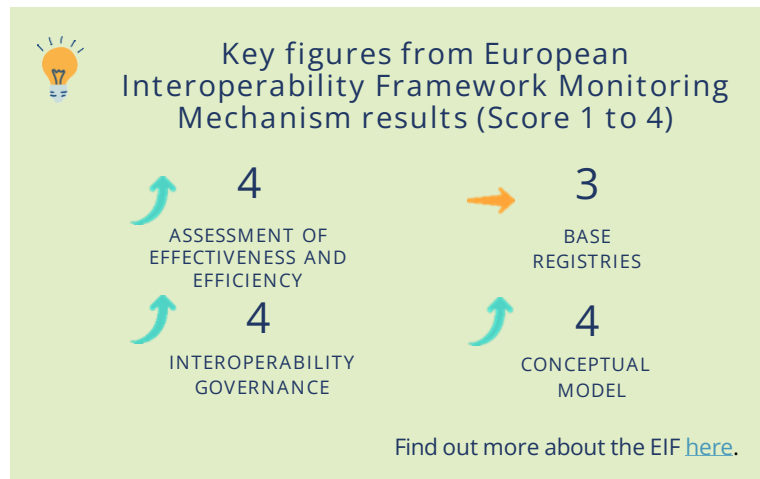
Key figures from European Interoperability Framework Monitoring Mechanism results (Score 1 to 4)

4

ASSESSMENT OF EFFECTIVENESS AND EFFICIENCY

3

BASE REGISTRIES

4

INTEROPERABILITY GOVERNANCE

4

CONCEPTUAL MODEL

Find out more about the EIF here.